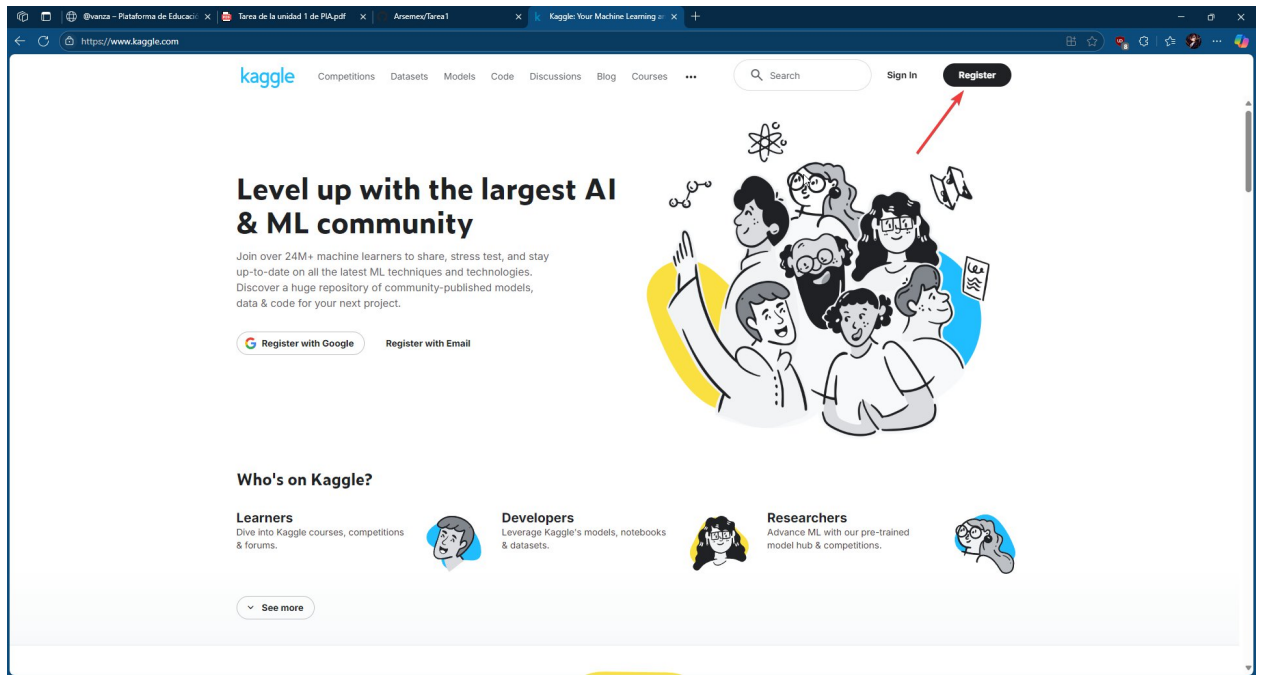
@vanza – Plataforma de Educació ×
Tarea de la unidad 1 de PIA.pdf ×
Arsemex/Tarea1 ×
Kaggle: Your Machine Learning a ×
+

https://www.kaggle.com

kaggle Competitions Datasets Models Code Discussions Blog Courses •••
Search
Sign In
Register

Level up with the largest AI & ML community

Join over 24M+ machine learners to share, stress test, and stay up-to-date on all the latest ML techniques and technologies. Discover a huge repository of community-published models, data & code for your next project.

Register with Google
Register with Email

Who's on Kaggle?

Learners
Dive into Kaggle courses, competitions & forums.

Developers
Leverage Kaggle's models, notebooks & datasets.

Researchers
Advance ML with our pre-trained model hub & competitions.

See more